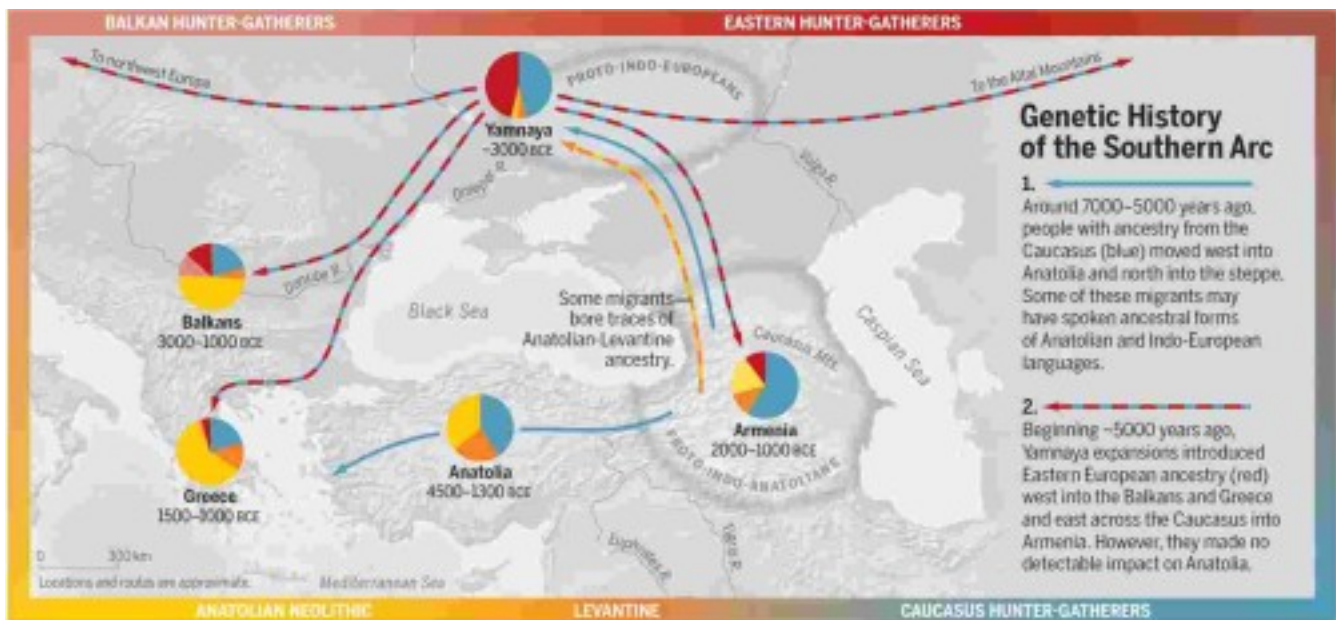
BALKAN HUNTER-GATHERERS
EASTERN HUNTER-GATHERERS

To northwest Europe
PROTO-INDO-EUROPEANS
To the Altai Mountains
Yamnaya
~3000 BCE
Dnieper R.
Volga R.
Danube R.
Balkans
3000–1000 BCE
Black Sea
Some migrants bore traces of Anatolian-Levantine ancestry.
Caucasus Mts.
Caspian Sea
Armenia
2000–1000 BCE
PROTO-INDO-ANATOLIANS
Anatolia
4500–1300 BCE
Greece
1500–1000 BCE
Euphrates R.
Tigris R.
0 300 km
Locations and routes are approximate.
Mediterranean Sea

Genetic History of the Southern Arc

1.
Around 7000–5000 years ago, people with ancestry from the Caucasus (blue) moved west into Anatolia and north into the steppe. Some of these migrants may have spoken ancestral forms of Anatolian and Indo-European languages.

2.
Beginning ~5000 years ago, Yamnaya expansions introduced Eastern European ancestry (red) west into the Balkans and Greece and east across the Caucasus into Armenia. However, they made no detectable impact on Anatolia.

ANATOLIAN NEOLITHIC
LEVANTINE
CAUCASUS HUNTER-GATHERERS